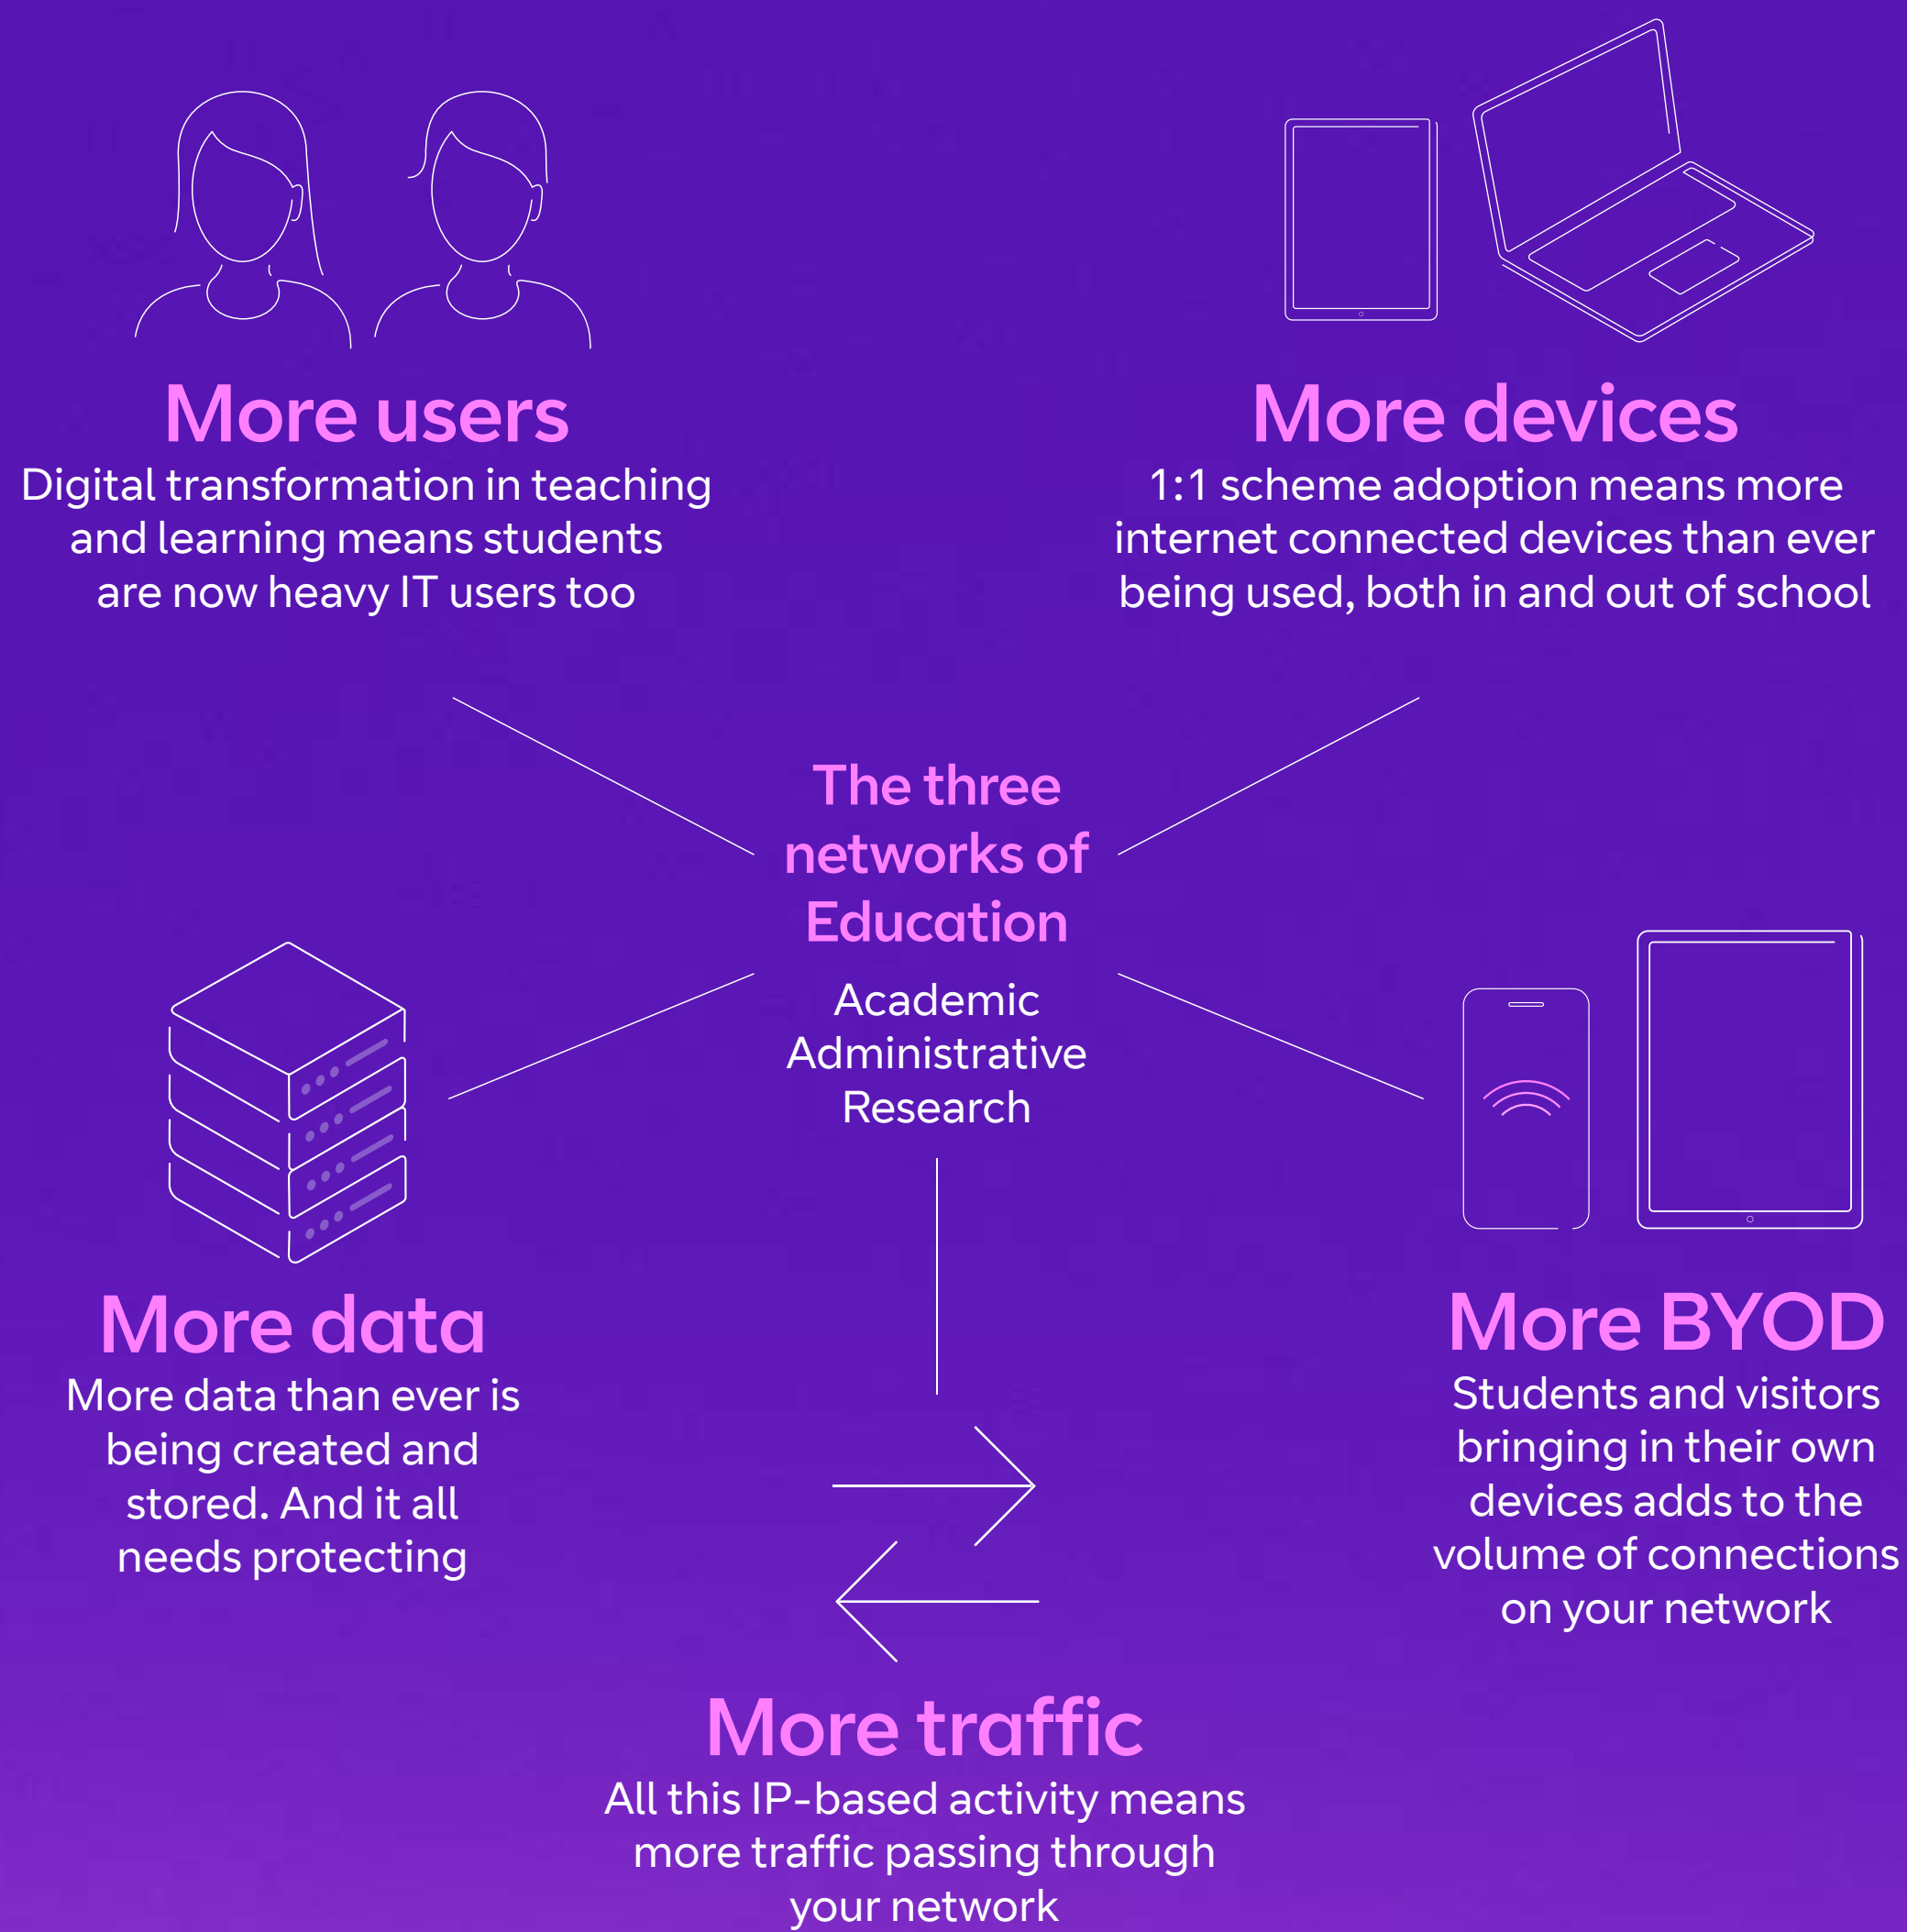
More users
Digital transformation in teaching and learning means students are now heavy IT users too

More devices
1:1 scheme adoption means more internet connected devices than ever being used, both in and out of school

The three networks of Education

Academic
Administrative
Research

More data
More data than ever is being created and stored. And it all needs protecting

More BYOD
Students and visitors bringing in their own devices adds to the volume of connections on your network

More traffic
All this IP-based activity means more traffic passing through your network